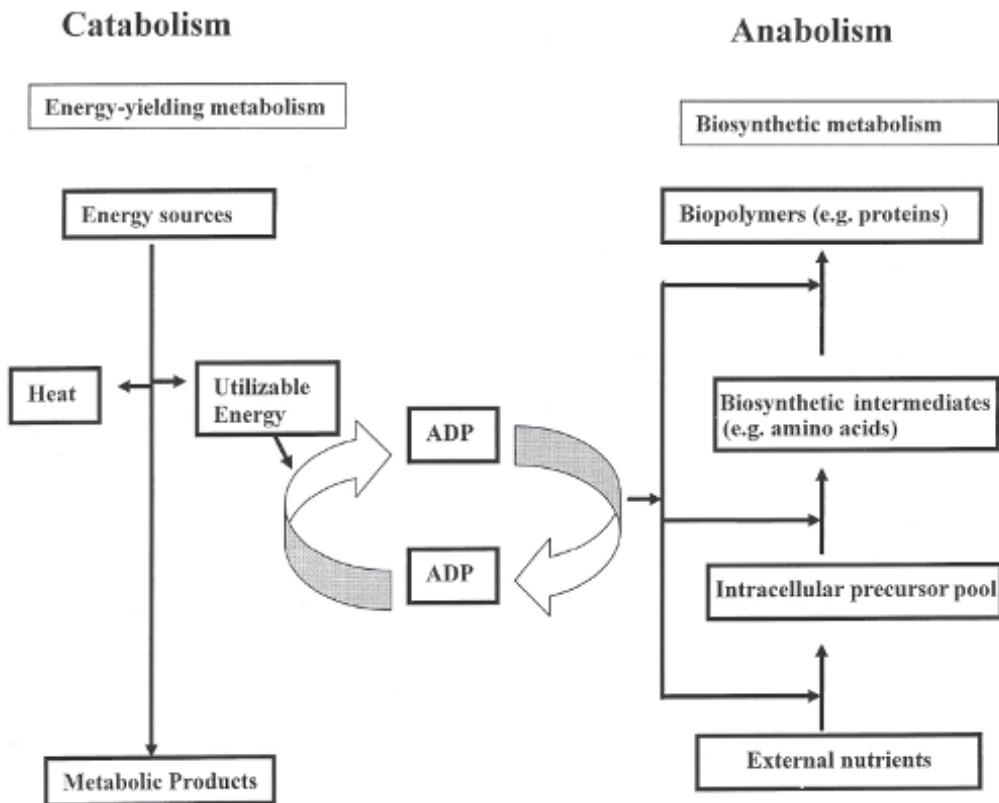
Catabolism

Anabolism

Energy-yielding metabolism

Biosynthetic metabolism

Energy sources

Biopolymers (e.g. proteins)

Heat

Utilizable Energy

ADP

Biosynthetic intermediates (e.g. amino acids)

ADP

Intracellular precursor pool

External nutrients

Metabolic Products